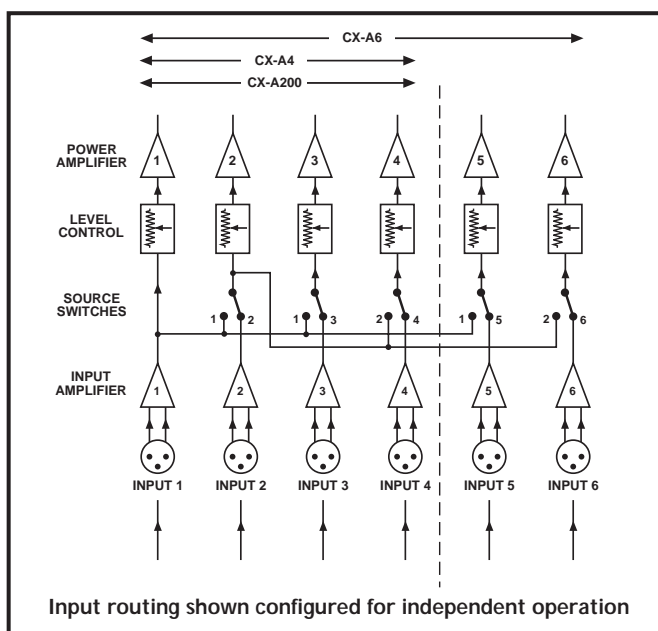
CX-A6
CX-A4
CX-A200

POWER AMPLIFIER
1 2 3 4 5 6

LEVEL CONTROL

SOURCE SWITCHES
1 2 1 3 2 4 1 5 2 6

INPUT AMPLIFIER
1 2 3 4 5 6

INPUT 1 INPUT 2 INPUT 3 INPUT 4 INPUT 5 INPUT 6

Input routing shown configured for independent operation